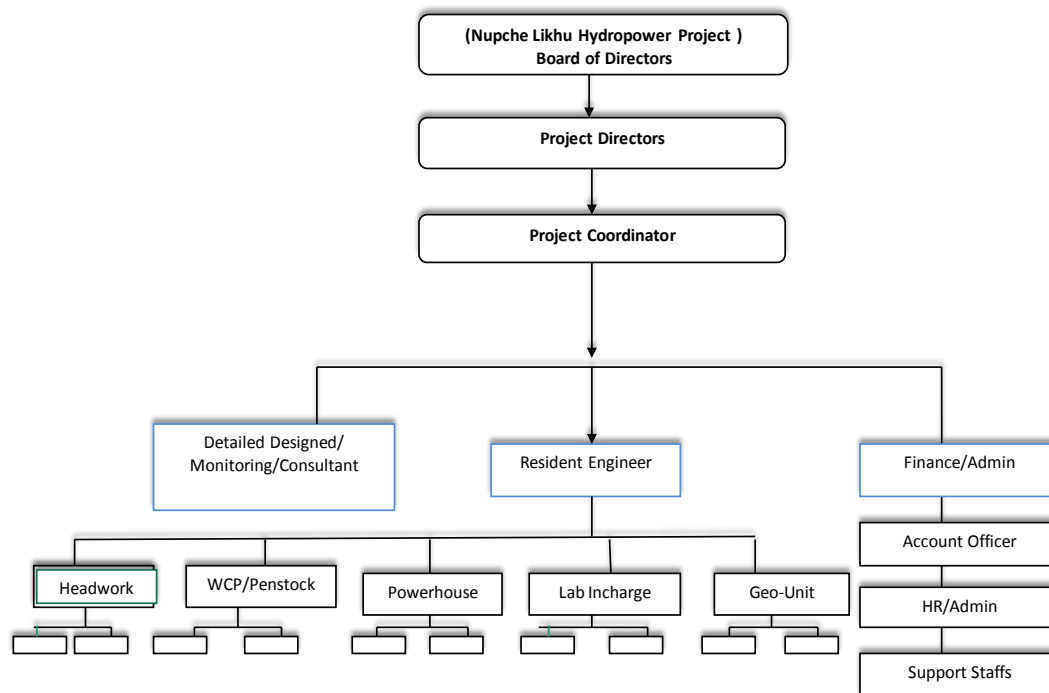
(Nupche Likhu Hydropower Project )
Board of Directors

Project Directors

Project Coordinator

Detailed Designed/ Monitoring/Consultant

Resident Engineer

Finance/Admin

Headwork

WCP/Penstock

Powerhouse

Lab Incharge

Geo-Unit

Account Officer

HR/Admin

Support Staffs